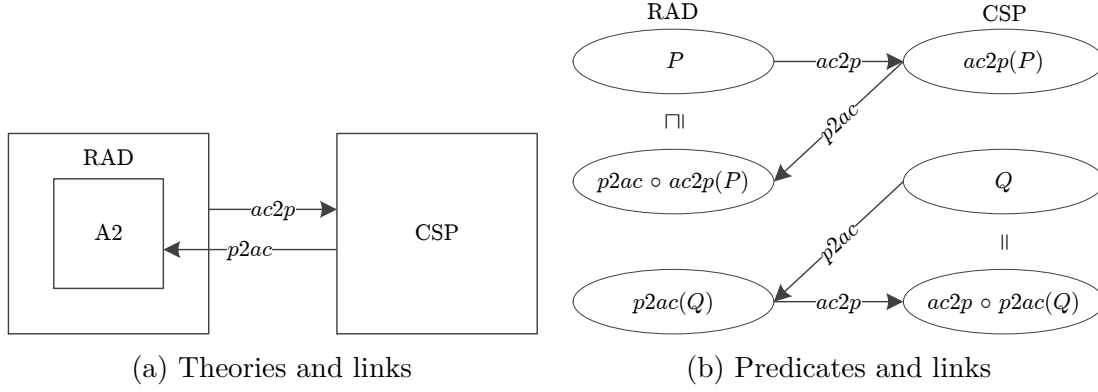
RAD

A2

$ac2p$

$p2ac$

CSP

(a) Theories and links

RAD

CSP

$P$

$ac2p$

$ac2p(P)$

$\sqsupseteq$

$p2ac$

$p2ac \circ ac2p(P)$

$Q$

$p2ac$

$=$

$p2ac(Q)$

$ac2p$

$ac2p \circ p2ac(Q)$

(b) Predicates and links